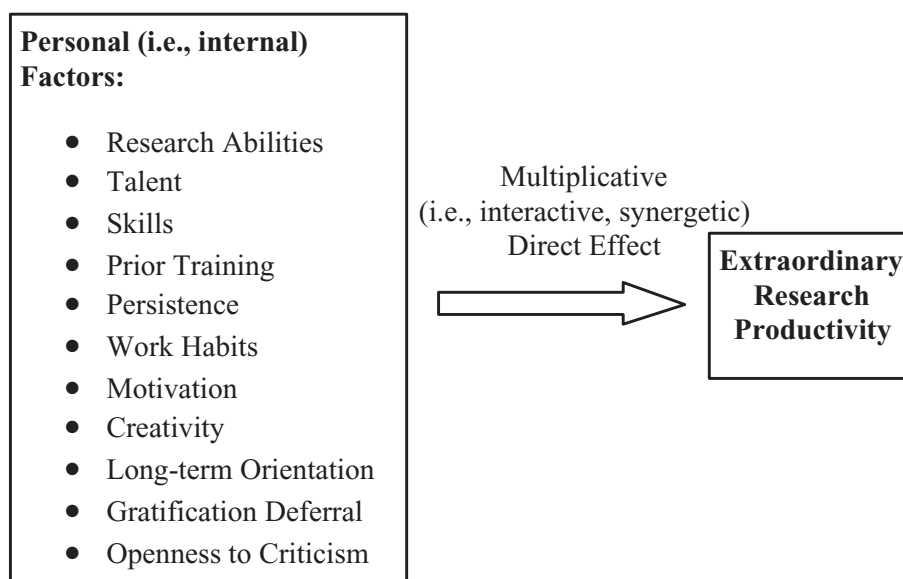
**Personal (i.e., internal) Factors:**

- Research Abilities
- Talent
- Skills
- Prior Training
- Persistence
- Work Habits
- Motivation
- Creativity
- Long-term Orientation
- Gratification Deferral
- Openness to Criticism

Multiplicative
(i.e., interactive, synergetic)
Direct Effect

**Extraordinary Research Productivity**